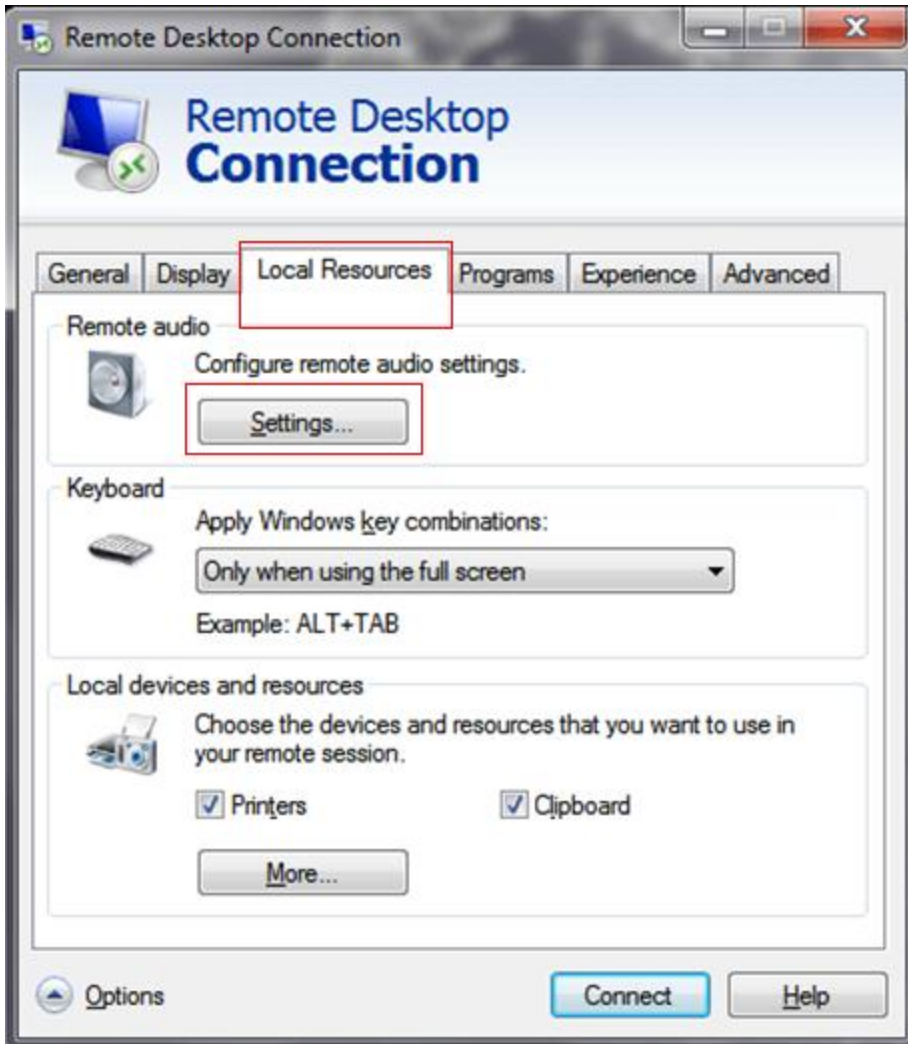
Remote Desktop Connection

Remote Desktop
Connection

General | Display | Local Resources | Programs | Experience | Advanced

Remote audio
Configure remote audio settings.
Settings...

Keyboard
Apply Windows key combinations:
Only when using the full screen
Example: ALT+TAB

Local devices and resources
Choose the devices and resources that you want to use in your remote session.
Printers
Clipboard
More...

Options
Connect
Help